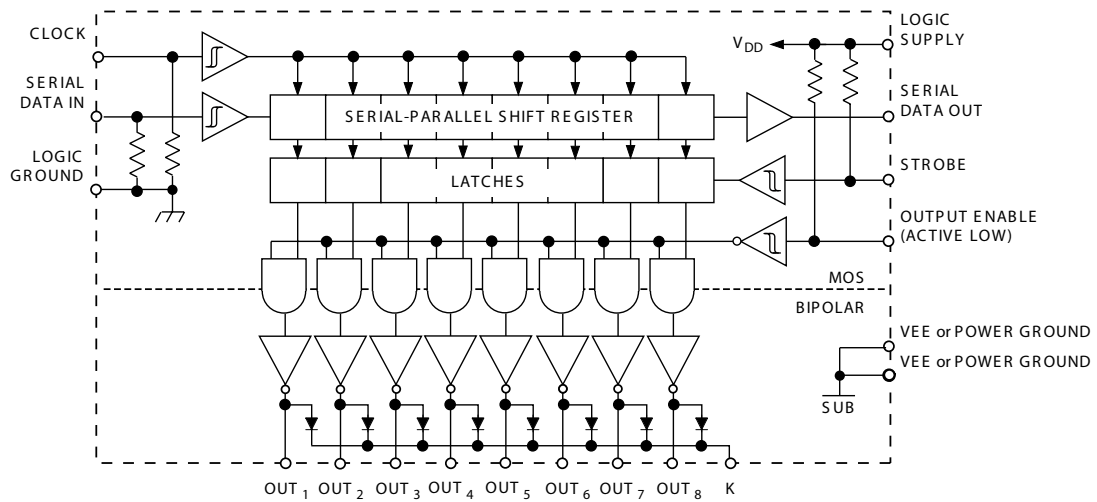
CLOCK

SERIAL DATA IN

LOGIC GROUND

LOGIC SUPPLY

$V_{DD}$

SERIAL-PARALLEL SHIFT REGISTER

SERIAL DATA OUT

LATCHES

STROBE

OUTPUT ENABLE (ACTIVE LOW)

MOS

BIPOLAR

VEE or POWER GROUND

VEE or POWER GROUND

SUB

OUT $_1$ OUT $_2$ OUT $_3$ OUT $_4$ OUT $_5$ OUT $_6$ OUT $_7$ OUT $_8$ K